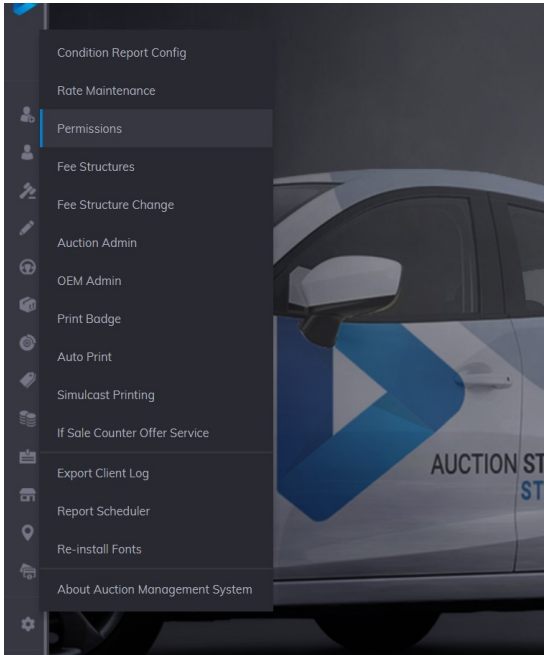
Condition Report Config
Rate Maintenance
Permissions
Fee Structures
Fee Structure Change
Auction Admin
OEM Admin
Print Badge
Auto Print
Simulcast Printing
If Sale Counter Offer Service
Export Client Log
Report Scheduler
Re-install Fonts
About Auction Management System

AUCTION ST
ST